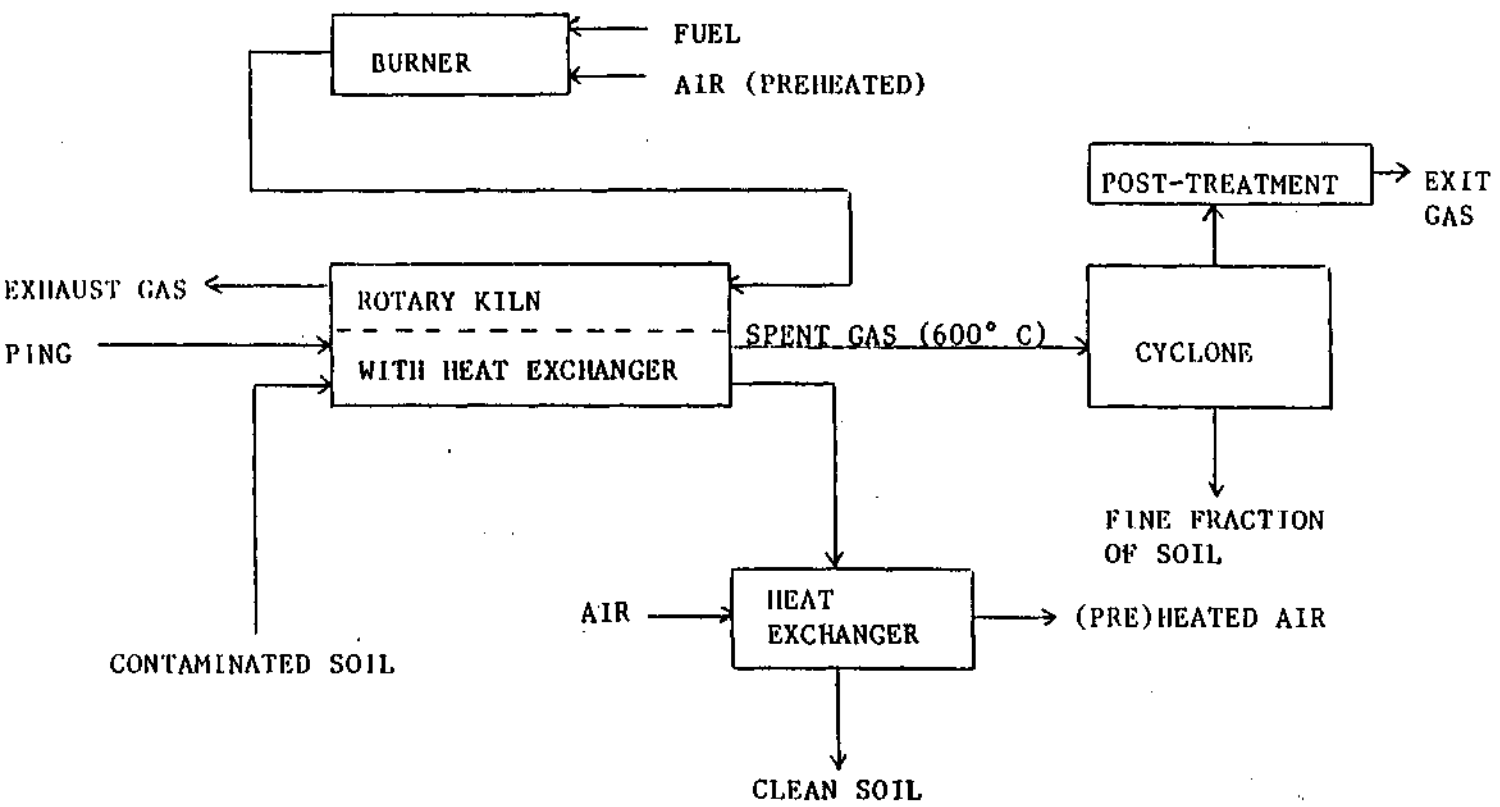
BURNER

FUEL

AIR (PREHEATED)

POST-TREATMENT

EXIT GAS

EXHAUST GAS

ROTARY KILN

WITH HEAT EXCHANGER

PING

SPENT GAS (600° C)

CYCLONE

FINE FRACTION OF SOIL

AIR

HEAT EXCHANGER

(PRE)HEATED AIR

CONTAMINATED SOIL

CLEAN SOIL